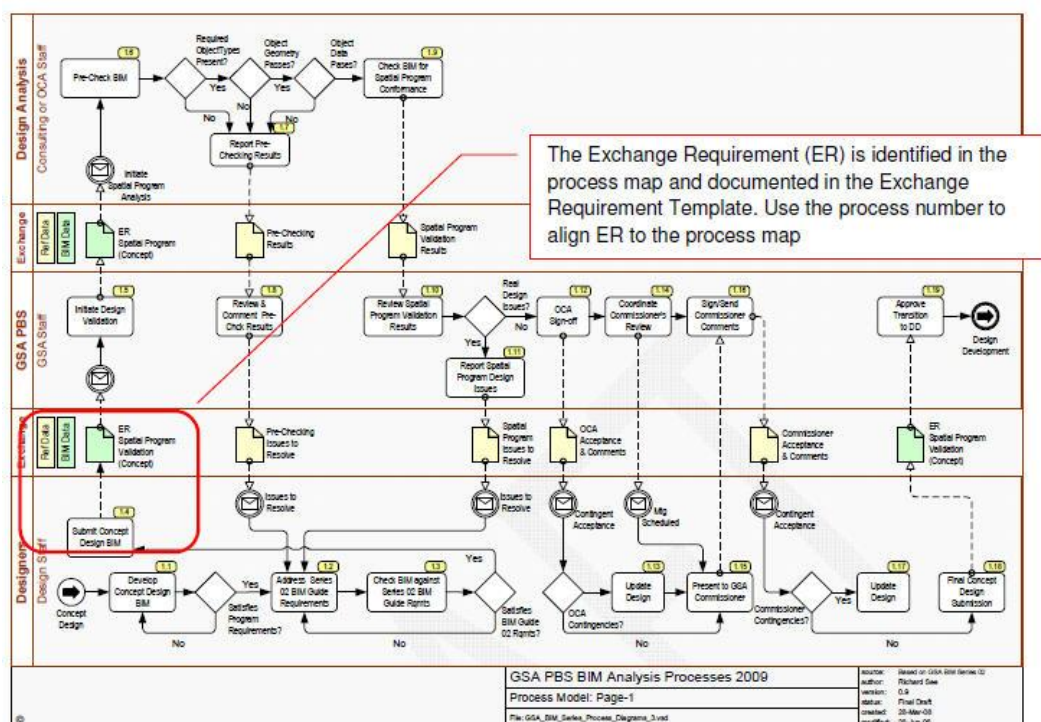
Design Analysis
Consulting or OCA Staff

Pre-Check BIM
1.6
Required ObjectTypes Present?
Yes
No
Object Geometry Passes?
Yes
No
Object Data Passes?
1.9
Check BIM for Spatial Program Conformance
Report Pre-Checking Results
1.7
Initiate Spatial Program Analysis

The Exchange Requirement (ER) is identified in the process map and documented in the Exchange Requirement Template. Use the process number to align ER to the process map

Exchange
Ref Data
BIM Data
ER Spatial Program (Concept)
Pre-Checking Results
Spatial Program Validation Results

GSA PBS
GSA Staff

1.5
Initiate Design Validation
1.8
Review & Comment Pre-Chck Results
1.10
Review Spatial Program Validation Results
Real Design Issues?
No
Yes
1.11
Report Spatial Program Design Issues
1.12
OCA Sign-off
1.14
Coordinate Commissioner's Review
1.16
Sign/Send Commissioner Comments
1.19
Approve Transition to DD
Design Development

Exchange
Ref Data
BIM Data
ER Spatial Program Validation (Concept)
Pre-Checking Issues to Resolve
Spatial Program Issues to Resolve
OCA Acceptance & Comments
Commissioner Acceptance & Comments
ER Spatial Program Validation (Concept)

Designers
Design Staff

1.4
Submit Concept Design BIM
Issues to Resolve
Issues to Resolve
Contingent Acceptance
Mtg Scheduled
Contingent Acceptance
Concept Design
1.1
Develop Concept Design BIM
Satisfies Program Requirements?
Yes
No
1.2
Address Series 02 BIM Guide Requirements
1.3
Check BIM against Series 02 BIM Guide Rqmts
Satisfies BIM Guide 02 Rqmts?
Yes
No
OCA Contingencies?
1.13
Update Design
1.15
Present to GSA Commissioner
No
Commissioner Contingencies?
Yes
1.17
Update Design
1.18
Final Concept Design Submission
No

GSA PBS BIM Analysis Processes 2009
Process Model: Page-1
File: GSA_BIM_Series_Process_Diagrams_3.vsd
source: Based on GSA BIM Series 02
author: Richard See
version: 0.9
status: Final Draft
created: 28-Mar-08
modified: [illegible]